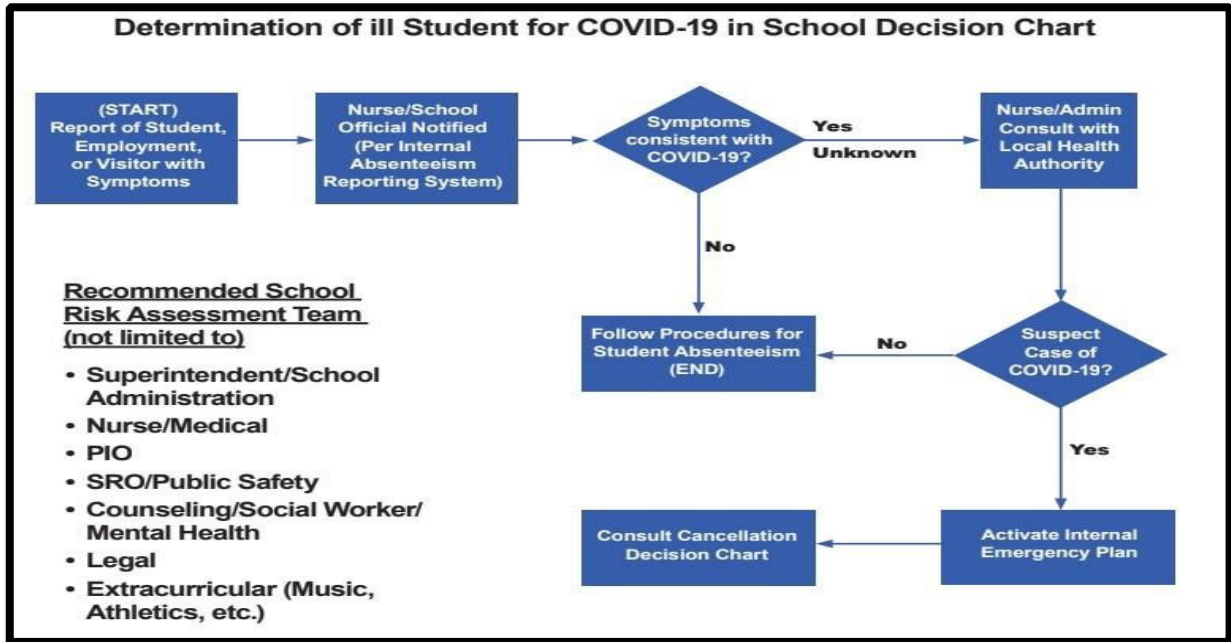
Determination of ill Student for COVID-19 in School Decision Chart

(START) Report of Student, Employment, or Visitor with Symptoms

Nurse/School Official Notified (Per Internal Absenteeism Reporting System)

Symptoms consistent with COVID-19?

Yes

Unknown

Nurse/Admin Consult with Local Health Authority

No

Recommended School Risk Assessment Team (not limited to)

- Superintendent/School Administration
- Nurse/Medical
- PIO
- SRO/Public Safety
- Counseling/Social Worker/ Mental Health
- Legal
- Extracurricular (Music, Athletics, etc.)

Follow Procedures for Student Absenteeism (END)

No

Suspect Case of COVID-19?

Yes

Consult Cancellation Decision Chart

Activate Internal Emergency Plan